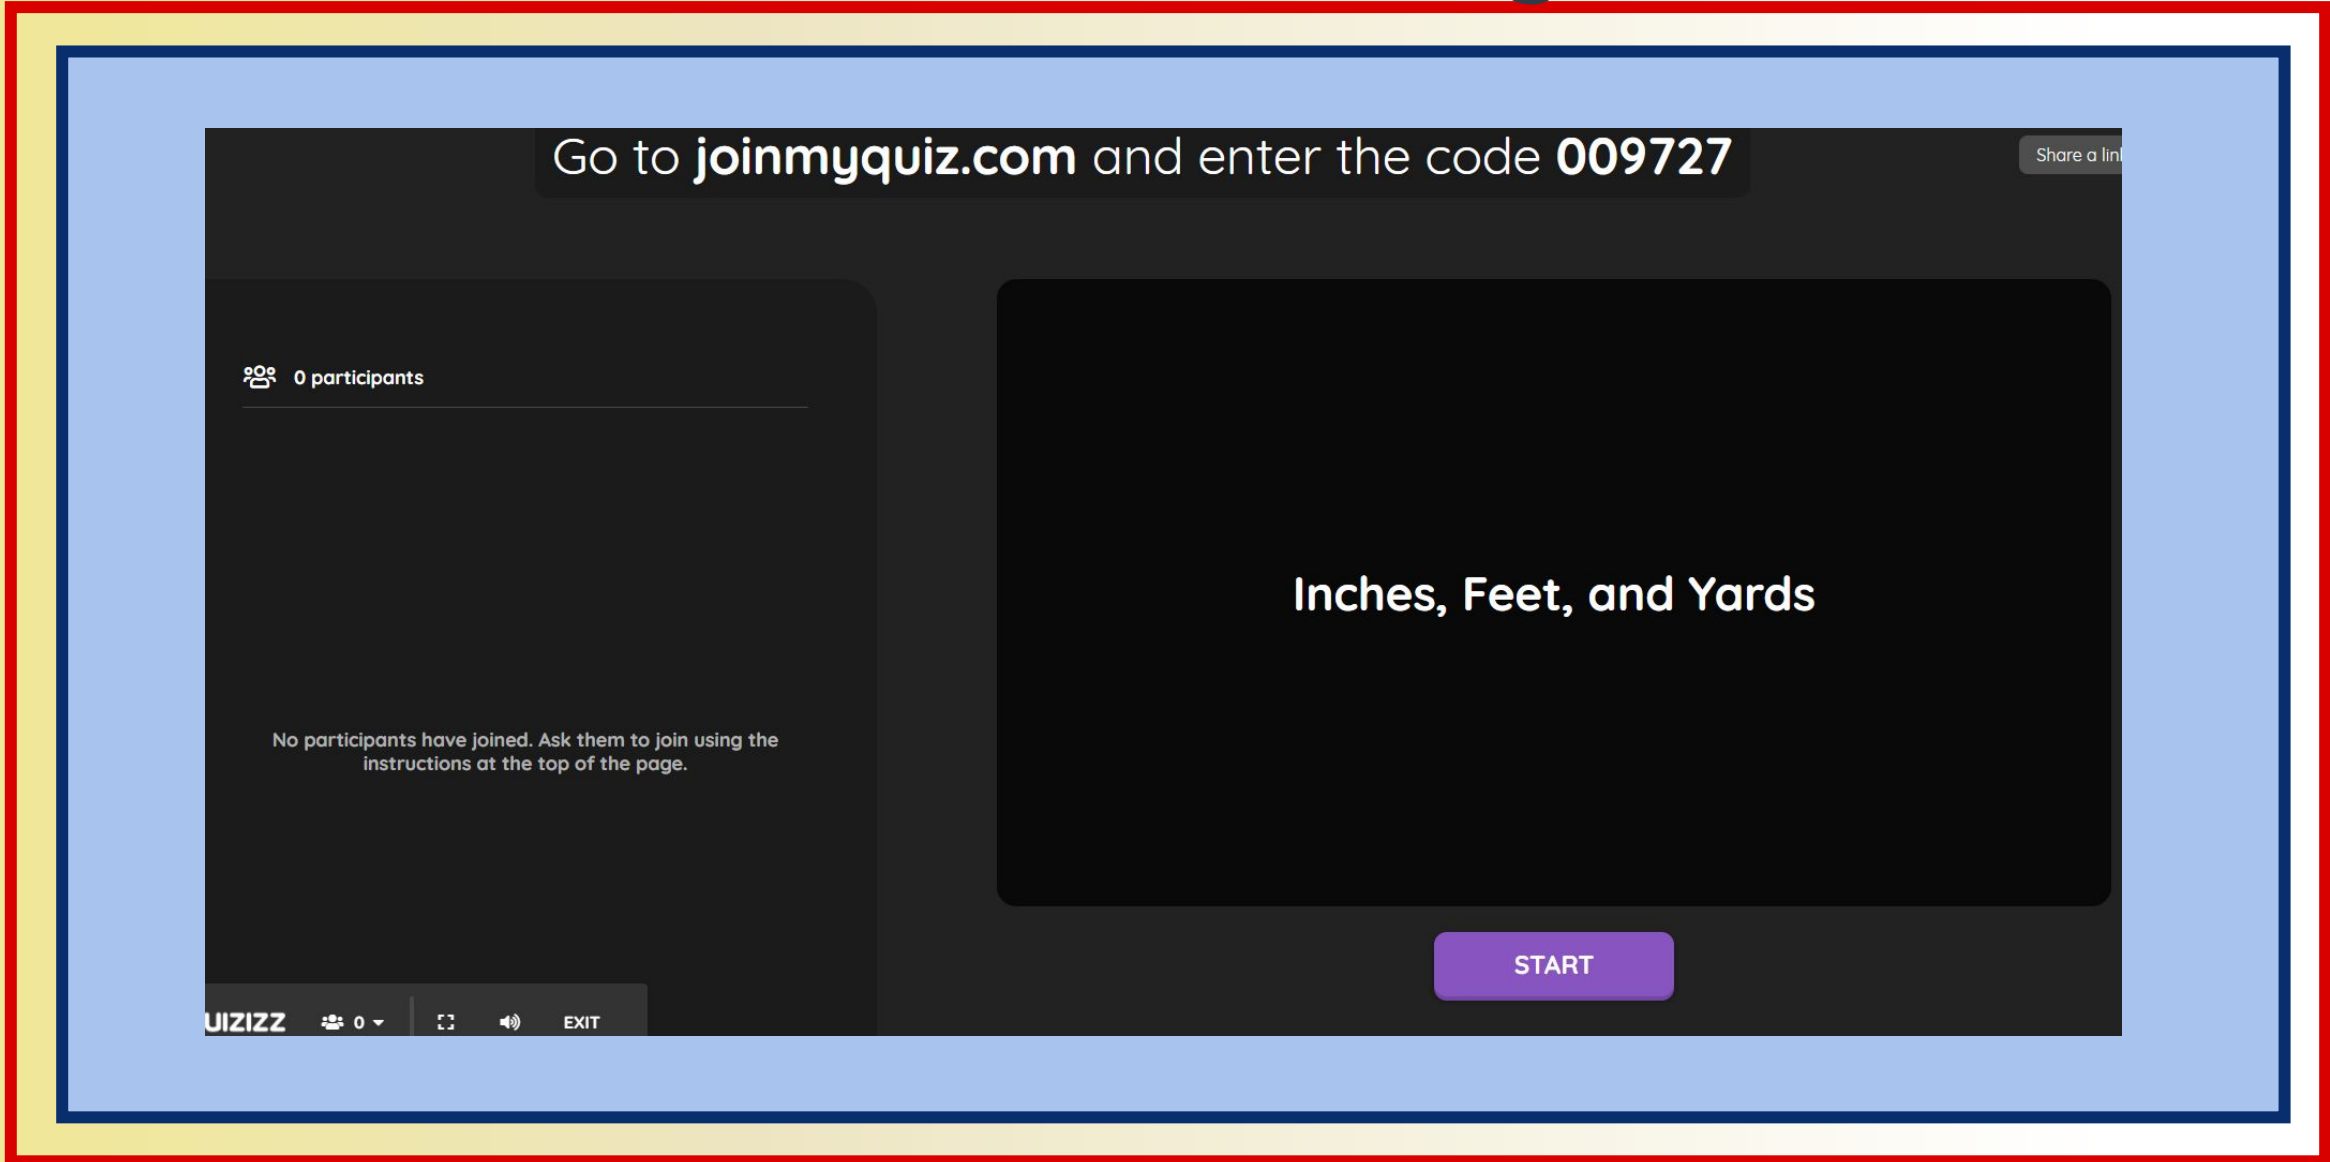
Go to joinmyquiz.com and enter the code 009727

Share a lin

0 participants

No participants have joined. Ask them to join using the instructions at the top of the page.

Inches, Feet, and Yards

START

UIZIZZ 0 EXIT